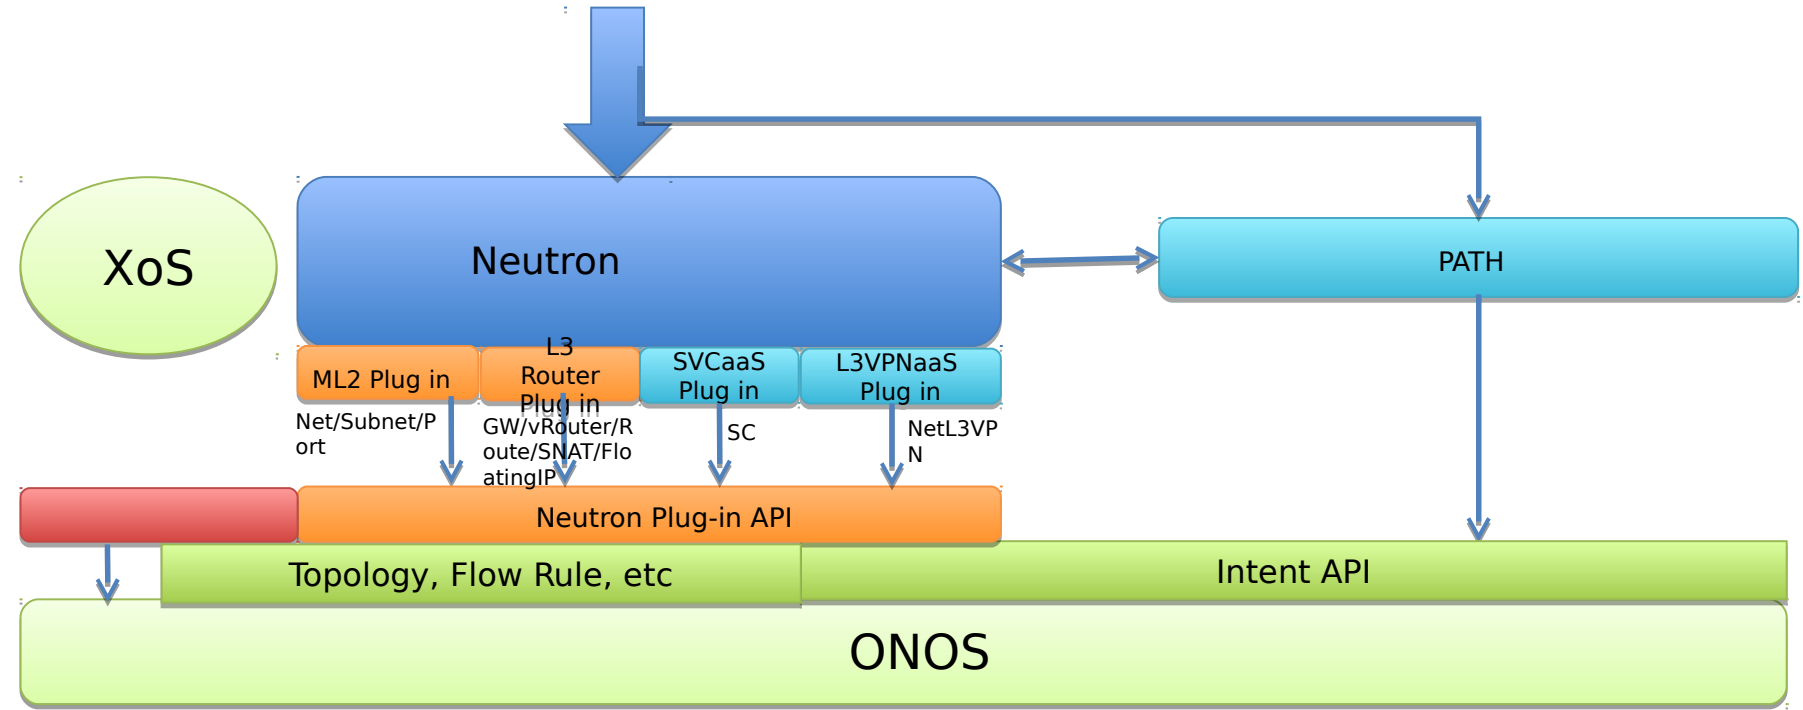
XoS

Neutron

PATH

ML2 Plug in

L3 Router Plug in

SVCaaS Plug in

L3VPNaaS Plug in

Net/Subnet/Port

GW/vRouter/Route/SNAT/FloatingIP

SC

NetL3VPN

Neutron Plug-in API

Topology, Flow Rule, etc

Intent API

ONOS